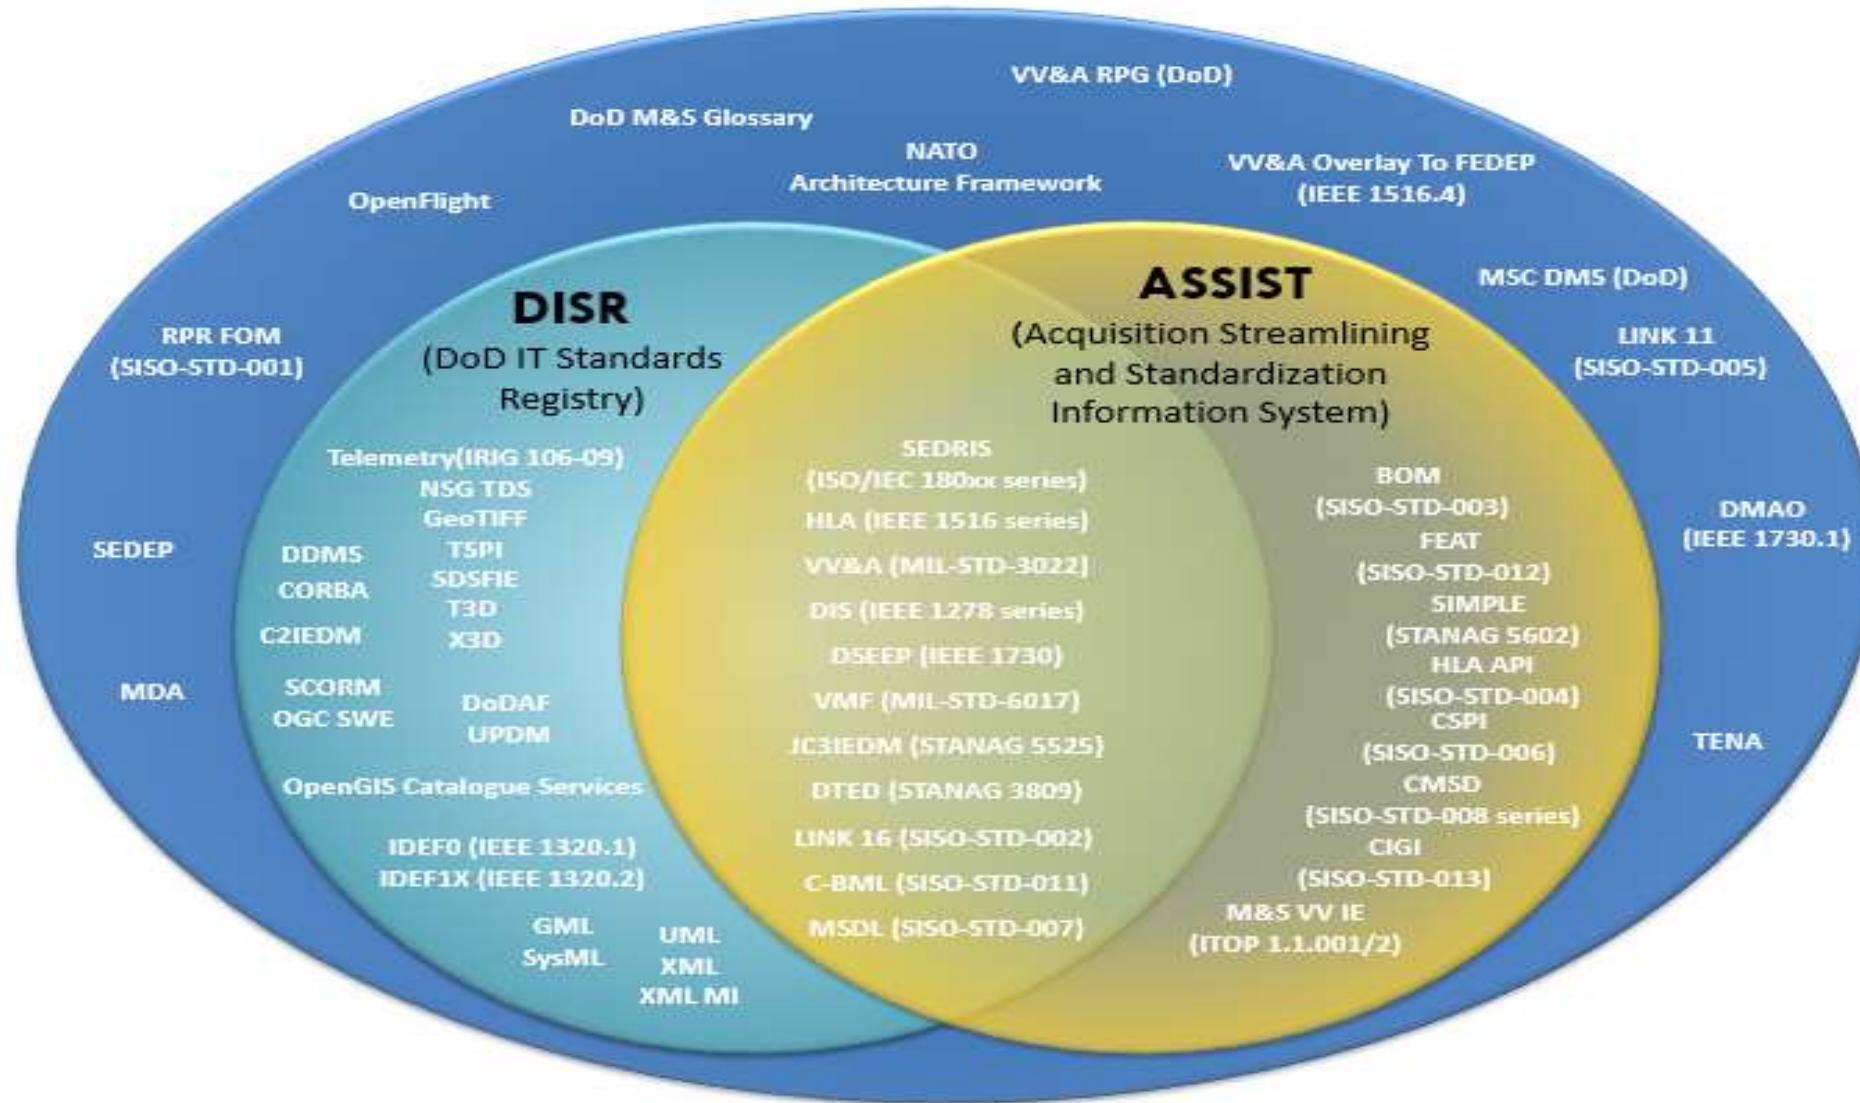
VV&A RPG (DoD)

DoD M&S Glossary

NATO
Architecture Framework

VV&A Overlay To FEDEP
(IEEE 1516.4)

OpenFlight

DISR
(DoD IT Standards Registry)

ASSIST
(Acquisition Streamlining and Standardization Information System)

MSC DMS (DoD)

RPR FOM
(SISO-STD-001)

LINK 11
(SISO-STD-005)

Telemetry(IRIG 106-09)
NSG TDS
GeoTIFF
TSPI
SDSFIE
T3D
X3D

DDMS
CORBA
C2IEDM

SCORM
OGC SWE

DoDAF
UPDM

OpenGIS Catalogue Services

IDEF0 (IEEE 1320.1)
IDEF1X (IEEE 1320.2)

GML
SysML

UML
XML
XML MI

SEDRIS
(ISO/IEC 180xx series)
HLA (IEEE 1516 series)
VV&A (MIL-STD-3022)
DIS (IEEE 1278 series)
DSEEP (IEEE 1730)
VMF (MIL-STD-6017)
JC3IEDM (STANAG 5525)
DTED (STANAG 3809)
LINK 16 (SISO-STD-002)
C-BML (SISO-STD-011)
MSDL (SISO-STD-007)

BOM
(SISO-STD-003)
FEAT
(SISO-STD-012)
SIMPLE
(STANAG 5602)
HLA API
(SISO-STD-004)
CSPI
(SISO-STD-006)
CMSD
(SISO-STD-008 series)
CIGI
(SISO-STD-013)
M&S VV IE
(ITOP 1.1.001/2)

SEDEP

MDA

DMAO
(IEEE 1730.1)

TENA